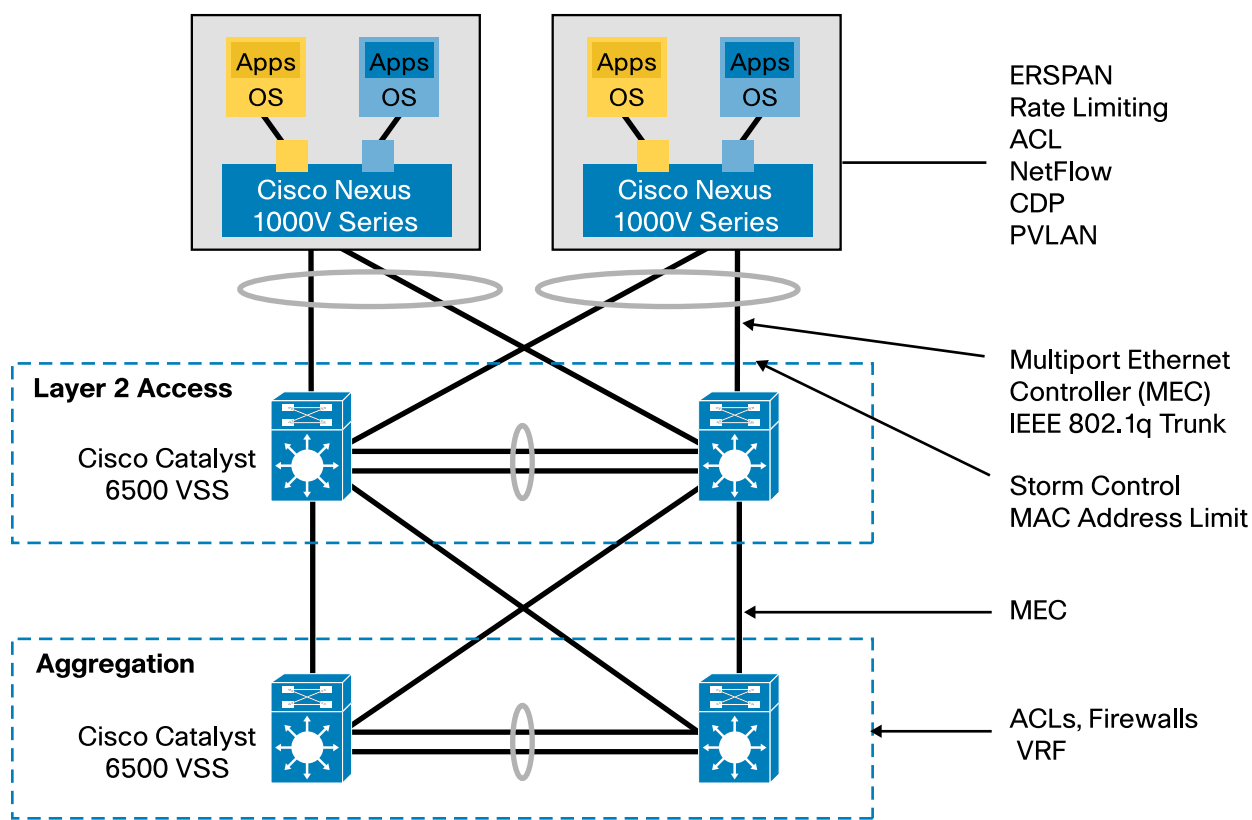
Apps
OS

Apps
OS

Cisco Nexus
1000V Series

Apps
OS

Apps
OS

Cisco Nexus
1000V Series

ERSPAN
Rate Limiting
ACL
NetFlow
CDP
PVLAN

Layer 2 Access

Cisco Catalyst
6500 VSS

Multiport Ethernet
Controller (MEC)
IEEE 802.1q Trunk

Storm Control
MAC Address Limit

MEC

Aggregation

Cisco Catalyst
6500 VSS

ACLs, Firewalls
VRF